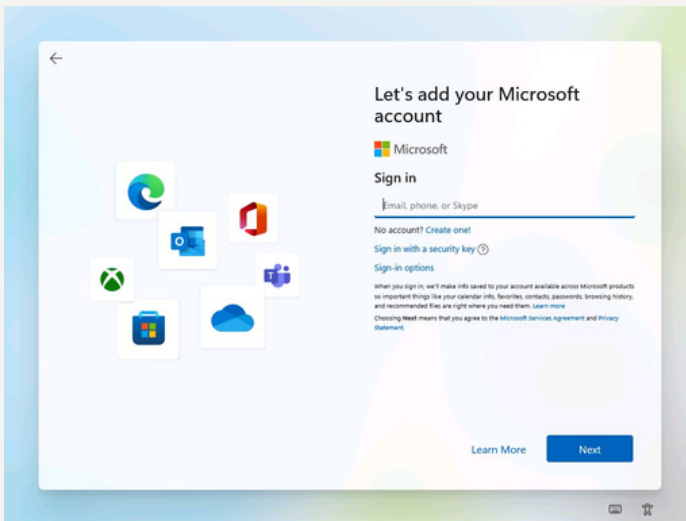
Let's add your Microsoft account

Microsoft

Sign in

Email, phone, or Skype

No account? Create one!

Sign in with a security key

Sign-in options

When you sign in, we'll make info saved to your account available across Microsoft products so important things like your calendar info, favorites, contacts, passwords, browsing history, and recommended files are right where you need them. Learn more

Choosing Next means that you agree to the Microsoft Services Agreement and Privacy Statement.

Learn More

Next